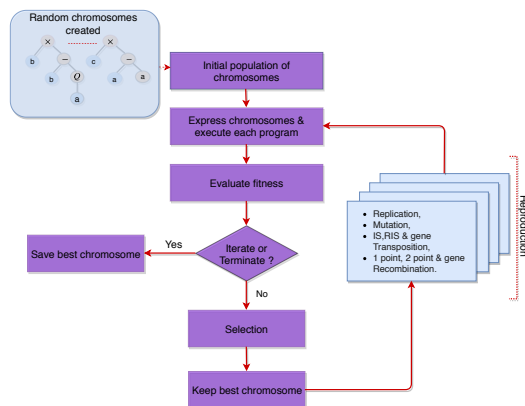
Random chromosomes created

×

b

−

b

Q

a

×

c

−

a

a

Initial population of chromosomes

Express chromosomes & execute each program

Evaluate fitness

Iterate or Terminate ?

Yes

Save best chromosome

No

Selection

Keep best chromosome

- Replication,
- Mutation,
- IS,RIS & gene Transposition,
- 1 point, 2 point & gene Recombination.

Reproduction